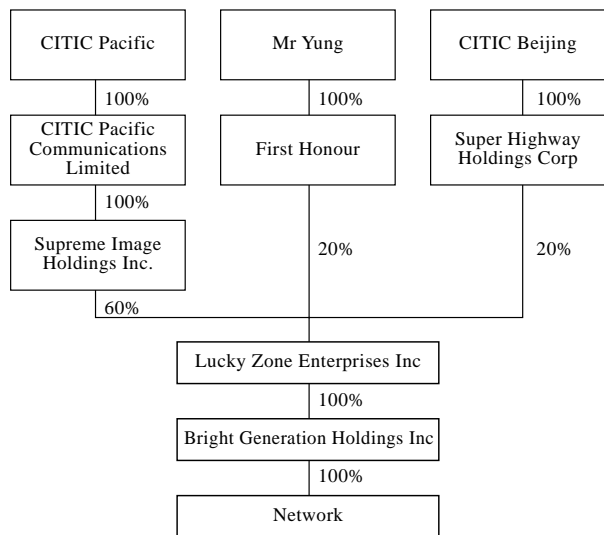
CITIC Pacific

Mr Yung

CITIC Beijing

100%

100%

100%

CITIC Pacific Communications Limited

First Honour

Super Highway Holdings Corp

100%

Supreme Image Holdings Inc.

20%

20%

60%

Lucky Zone Enterprises Inc

100%

Bright Generation Holdings Inc

100%

Network